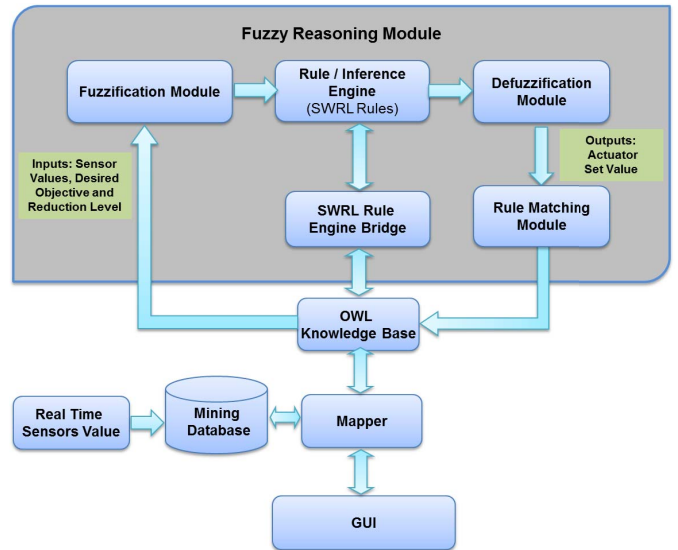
Fuzzy Reasoning Module

Fuzzification Module

Rule / Inference Engine (SWRL Rules)

Defuzzification Module

Inputs: Sensor Values, Desired Objective and Reduction Level

Outputs: Actuator Set Value

SWRL Rule Engine Bridge

Rule Matching Module

OWL Knowledge Base

Real Time Sensors Value

Mining Database

Mapper

GUI